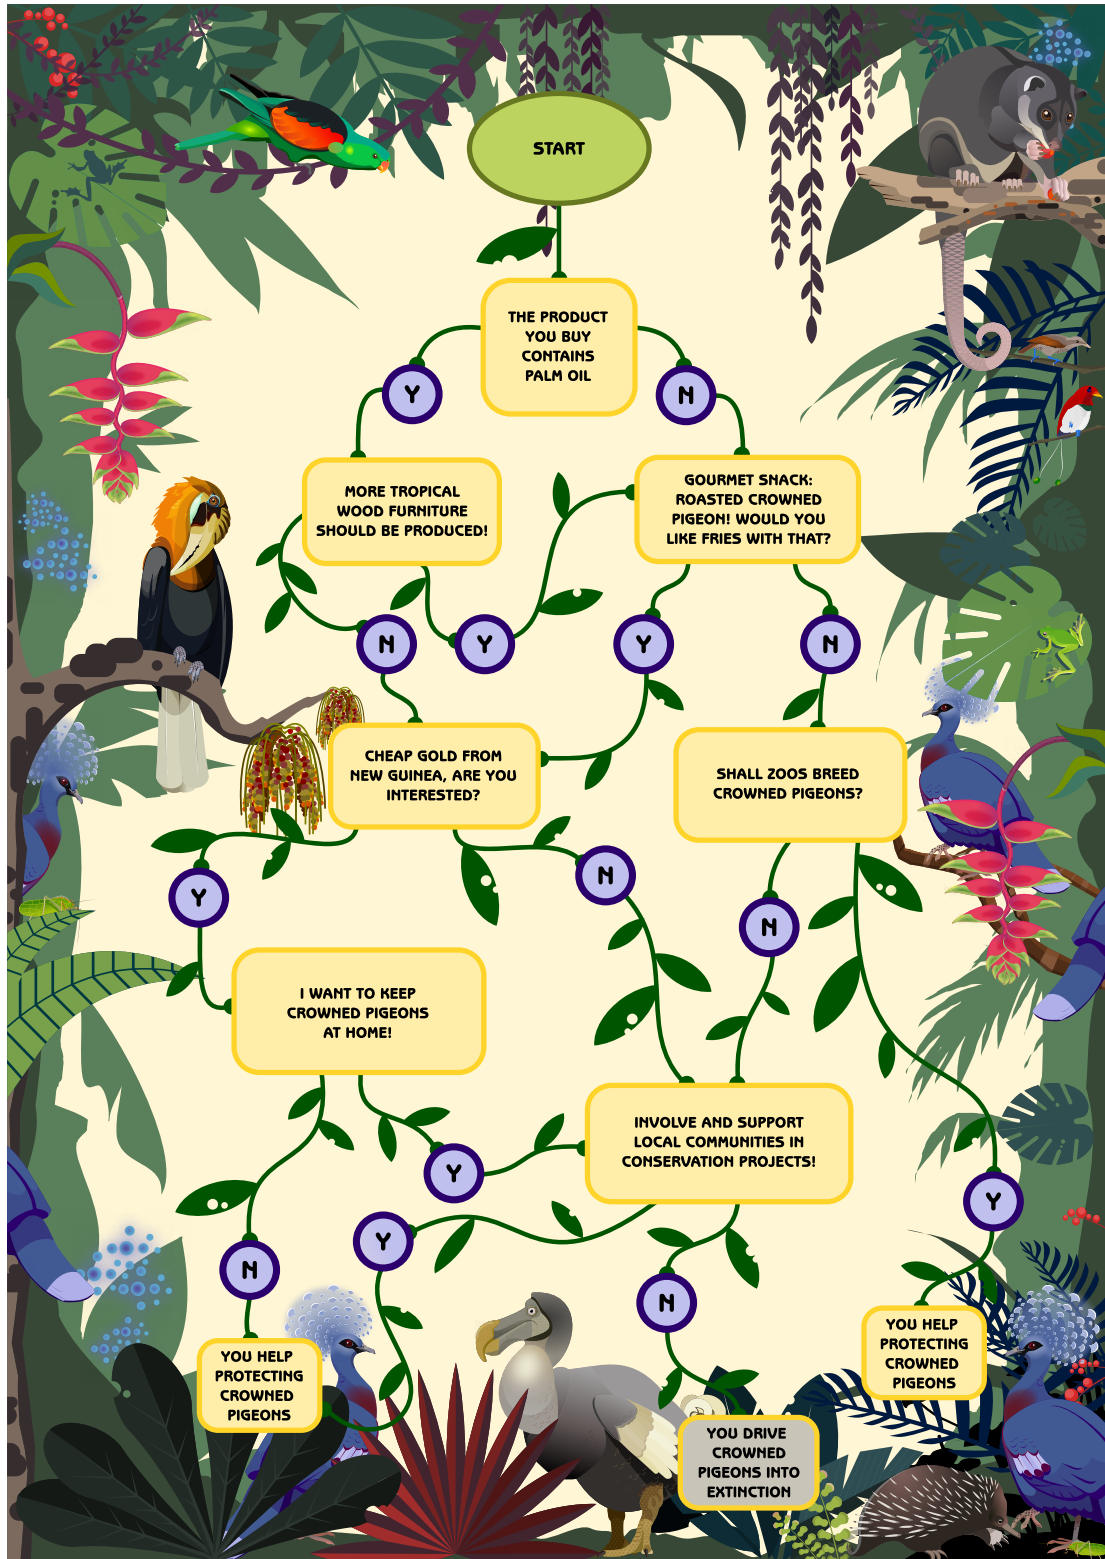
START

THE PRODUCT YOU BUY CONTAINS PALM OIL

Y

N

MORE TROPICAL WOOD FURNITURE SHOULD BE PRODUCED!

GOURMET SNACK: ROASTED CROWNED PIGEON! WOULD YOU LIKE FRIES WITH THAT?

N

Y

Y

N

CHEAP GOLD FROM NEW GUINEA, ARE YOU INTERESTED?

SHALL ZOOS BREED CROWNED PIGEONS?

Y

N

N

I WANT TO KEEP CROWNED PIGEONS AT HOME!

INVOLVE AND SUPPORT LOCAL COMMUNITIES IN CONSERVATION PROJECTS!

Y

Y

Y

N

N

YOU HELP PROTECTING CROWNED PIGEONS

YOU DRIVE CROWNED PIGEONS INTO EXTINCTION

YOU HELP PROTECTING CROWNED PIGEONS